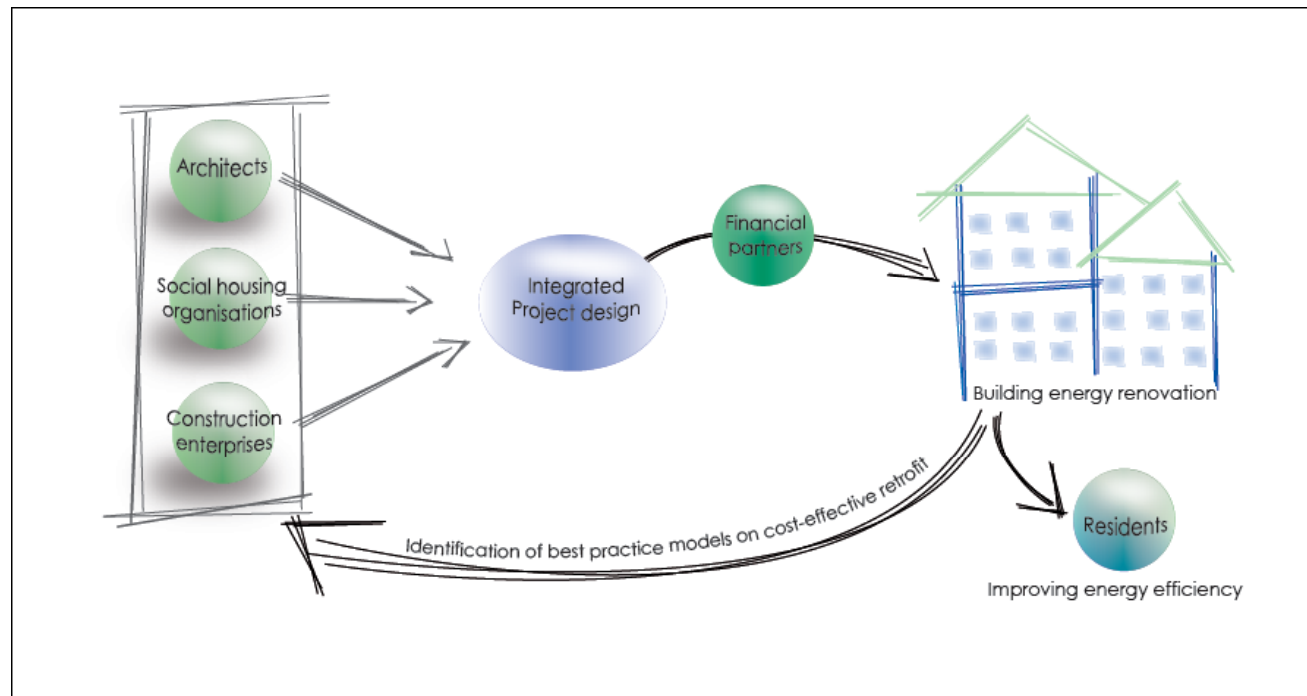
Architects

Social housing organisations

Construction enterprises

Integrated Project design

Financial partners

Building energy renovation

Residents

Improving energy efficiency

Identification of best practice models on cost-effective retrofit